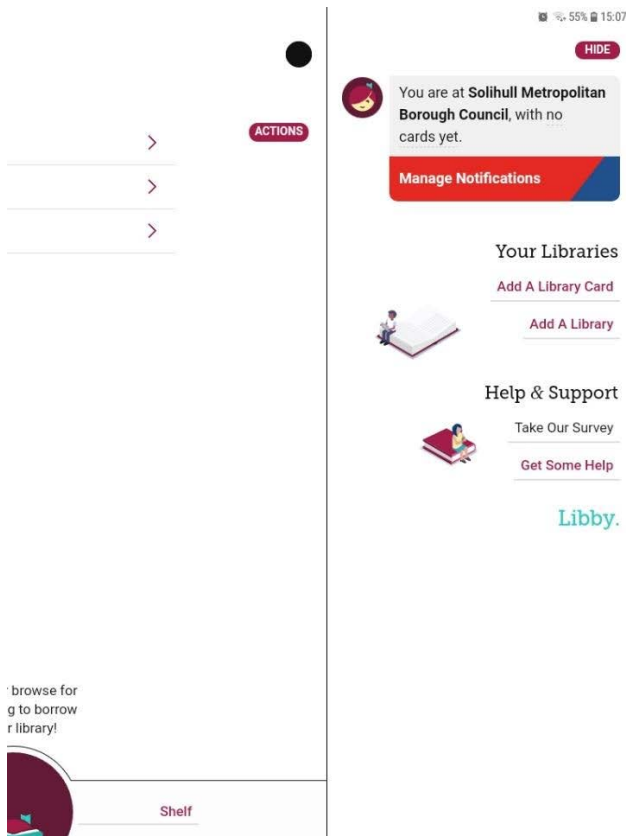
55% 15:07

HIDE

ACTIONS

You are at **Solihull Metropolitan Borough Council**, with no cards yet.

Manage Notifications

Your Libraries

Add A Library Card

Add A Library

Help & Support

Take Our Survey

Get Some Help

Libby.

browse for
g to borrow
r library!

Shelf